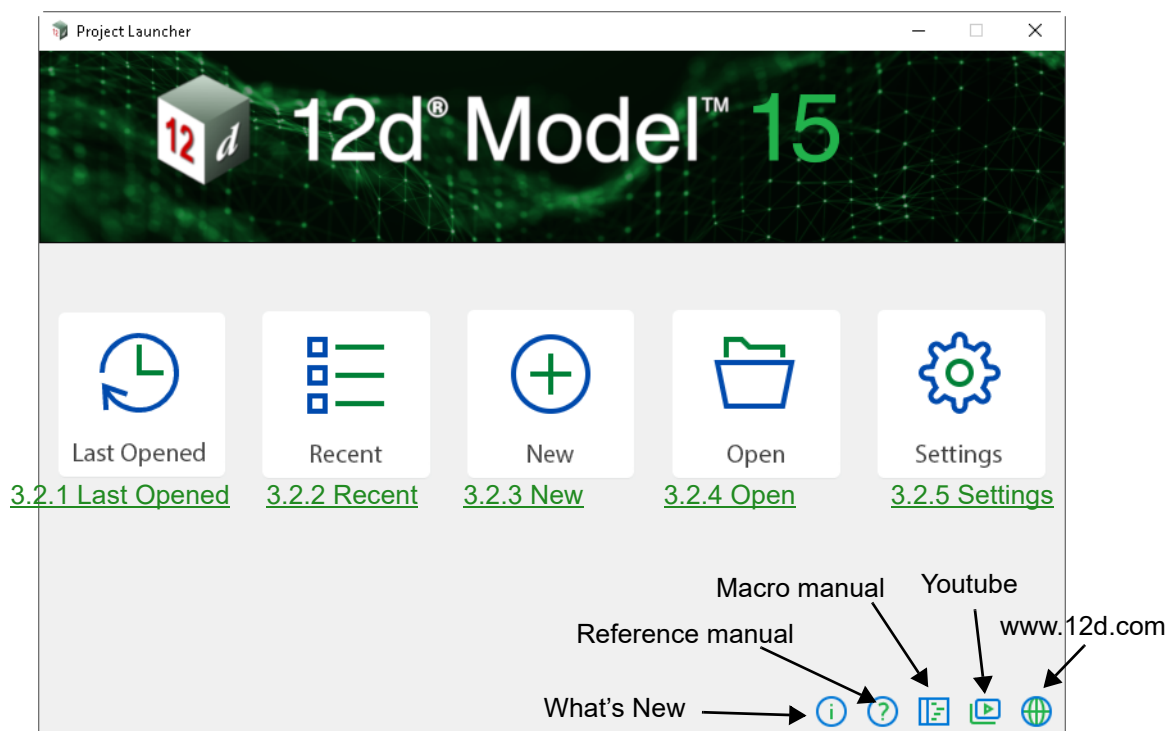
Project Launcher

12d® Model™ 15

Last Opened
3.2.1 Last Opened

Recent
3.2.2 Recent

New
3.2.3 New

Open
3.2.4 Open

Settings
3.2.5 Settings

Macro manual

Youtube

Reference manual

www.12d.com

What's New